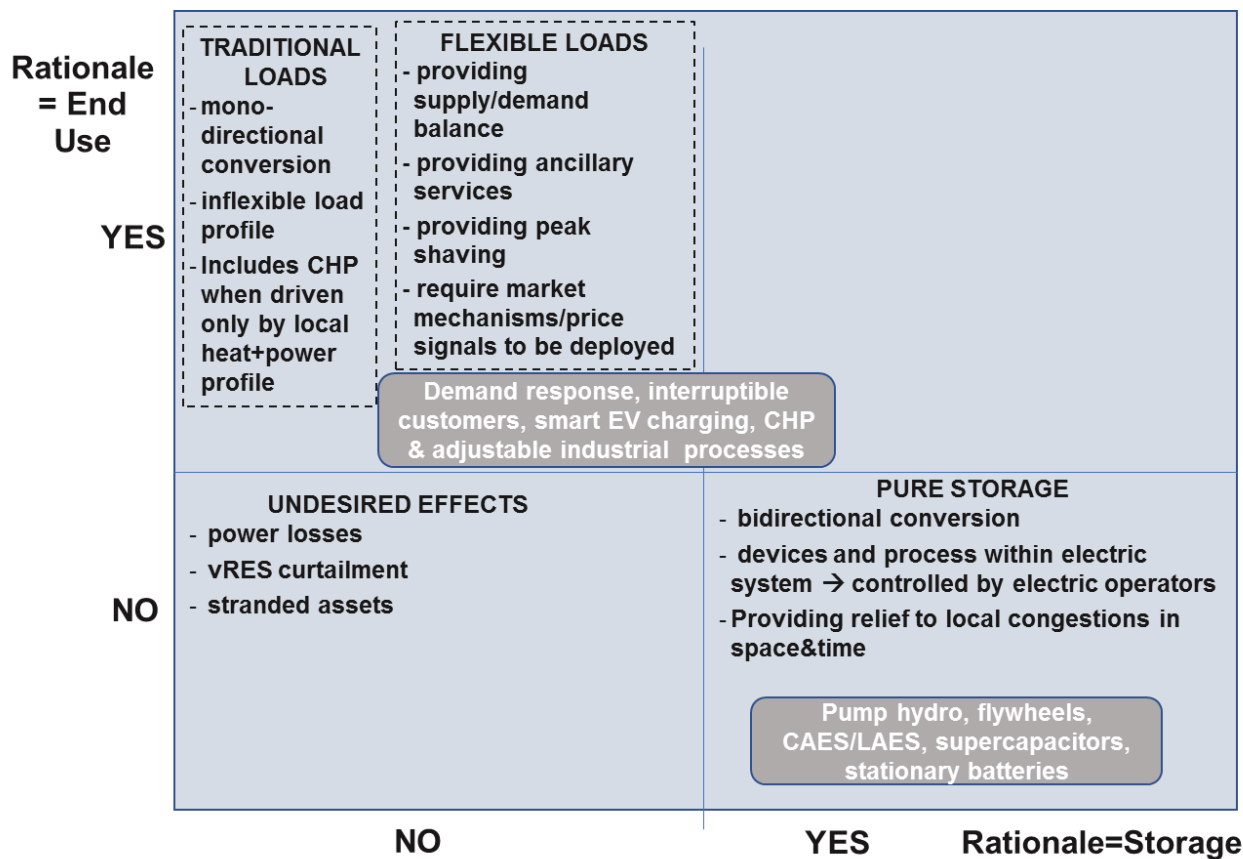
Rationale = End Use

YES

TRADITIONAL LOADS
- mono-directional conversion
- inflexible load profile
- Includes CHP when driven only by local heat+power profile

FLEXIBLE LOADS
- providing supply/demand balance
- providing ancillary services
- providing peak shaving
- require market mechanisms/price signals to be deployed

Demand response, interruptible customers, smart EV charging, CHP & adjustable industrial processes

NO

UNDESIRED EFFECTS
- power losses
- vRES curtailment
- stranded assets

PURE STORAGE
- bidirectional conversion
- devices and process within electric system → controlled by electric operators
- Providing relief to local congestions in space&time

Pump hydro, flywheels, CAES/LAES, supercapacitors, stationary batteries

NO

YES

Rationale=Storage